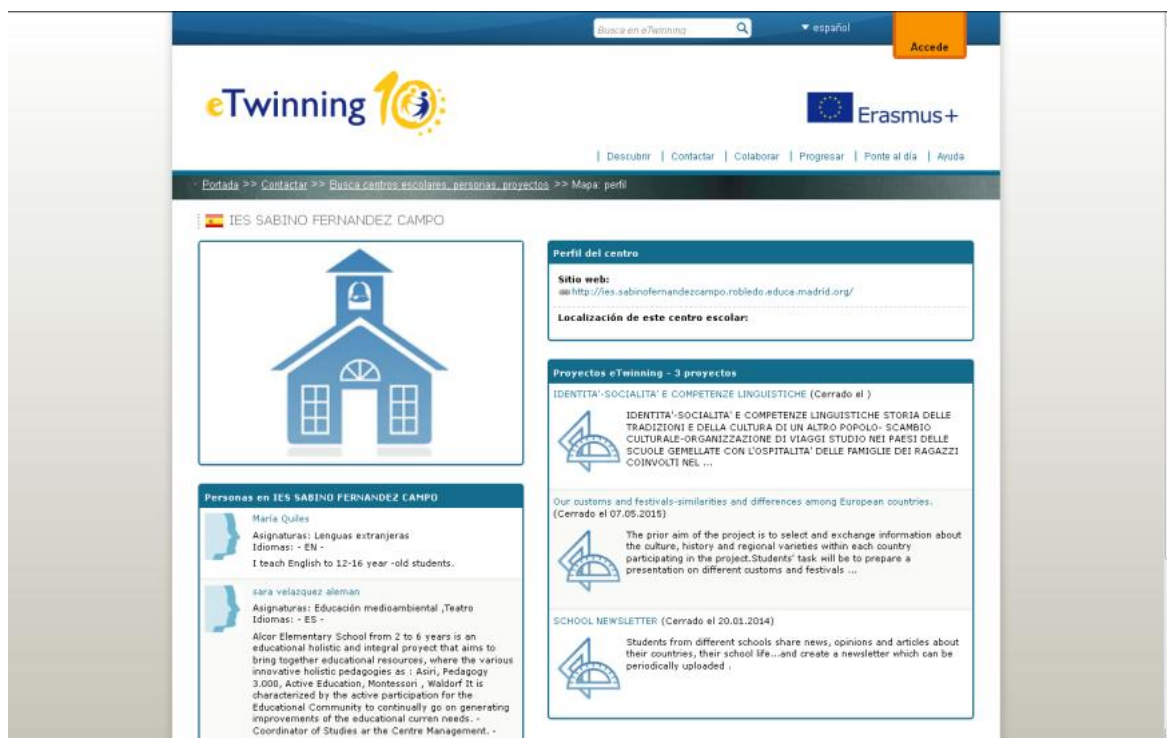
Busca en eTwinning

▾ español

Accede

eTwinning 10

Erasmus+

| Descubrir | Contactar | Colaborar | Progresar | Ponte al día | Ayuda

Portada >> Contactar >> Busca centros escolares, personas, proyectos >> Mapa: perfil

IES SABINO FERNANDEZ CAMPO

Perfil del centro

Sitio web:
http://ies.sabinofernandezcampo.robledo.educa.madrid.org/

Localización de este centro escolar:

Proyectos eTwinning - 3 proyectos

IDENTITA'-SOCIALITA' E COMPETENZE LINGUISTICHE (Cerrado el )

IDENTITA'-SOCIALITA' E COMPETENZE LINGUISTICHE STORIA DELLE TRADIZIONI E DELLA CULTURA DI UN ALTRO POPOLO- SCAMBIO CULTURALE-ORGANIZZAZIONE DI VIAGGI STUDIO NEI PAESI DELLE SCUOLE GEMELLATE CON L'OSPITALITA' DELLE FAMIGLIE DEI RAGAZZI COINVOLTI NEL ...

Our customs and festivals-similarities and differences among European countries. (Cerrado el 07.05.2015)

The prior aim of the project is to select and exchange information about the culture, history and regional varieties within each country participating in the project.Students' task will be to prepare a presentation on different customs and festivals ...

SCHOOL NEWSLETTER (Cerrado el 20.01.2014)

Students from different schools share news, opinions and articles about their countries, their school life...and create a newsletter which can be periodically uploaded .

Personas en IES SABINO FERNANDEZ CAMPO

Maria Quiles
Asignaturas: Lenguas extranjeras
Idiomas: - EN -
I teach English to 12-16 year -old students.

sara velazquez aleman
Asignaturas: Educación medioambiental ,Teatro
Idiomas: - ES -
Alcor Elementary School from 2 to 6 years is an educational holistic and integral proyect that aims to bring together educational resources, where the various innovative holistic pedagogies as : Asiri, Pedagogy 3.000, Active Education, Montessori , Waldorf It is characterized by the active participation for the Educational Community to continually go on generating improvements of the educational curren needs. - Coordinator of Studies ar the Centre Management. -